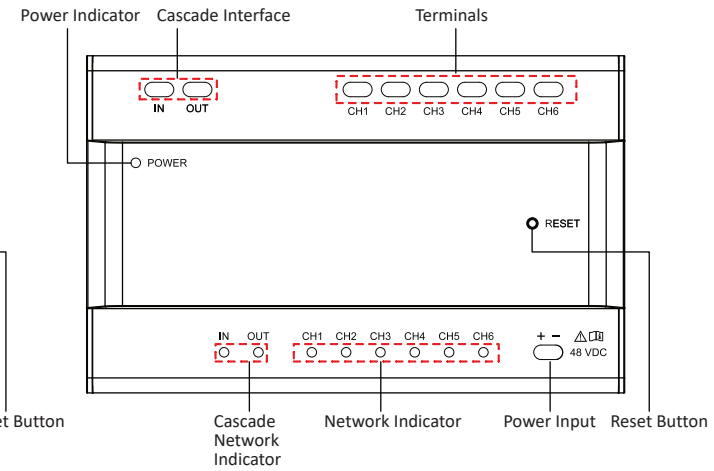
Power Indicator
Cascade Interface
Terminals

IN OUT

CH1 CH2 CH3 CH4 CH5 CH6

POWER

RESET

IN OUT

CH1 CH2 CH3 CH4 CH5 CH6

+ −

48 VDC

et Button
Cascade Network Indicator
Network Indicator
Power Input
Reset Button